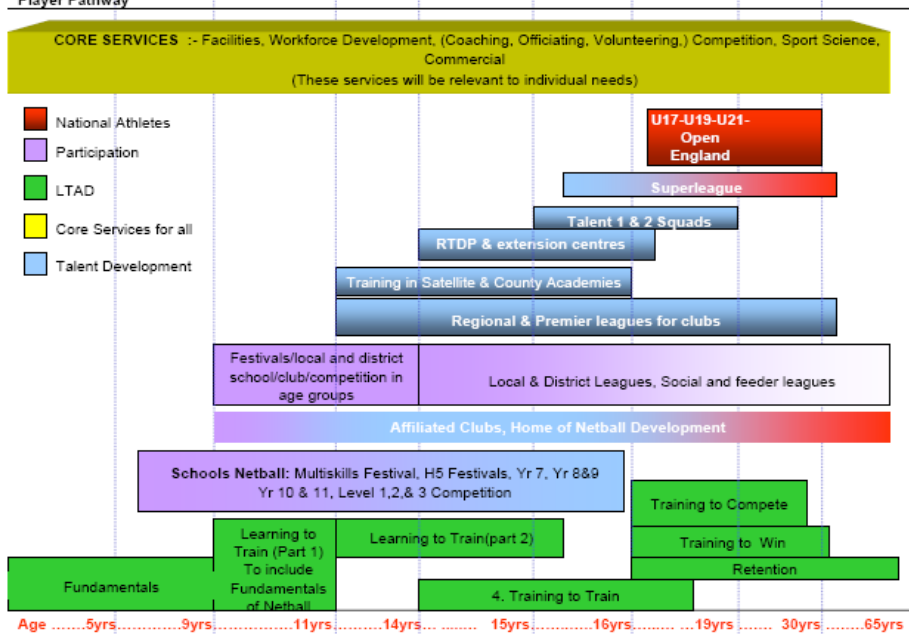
Player Pathway

CORE SERVICES :- Facilities, Workforce Development, (Coaching, Officiating, Volunteering.) Competition, Sport Science, Commercial
(These services will be relevant to individual needs)

National Athletes
Participation
LTAD
Core Services for all
Talent Development

U17-U19-U21-Open England

Superleague

Talent 1 & 2 Squads

RTDP & extension centres

Training in Satellite & County Academies

Regional & Premier leagues for clubs

Festivals/local and district school/club/competition in age groups

Local & District Leagues, Social and feeder leagues

Affiliated Clubs, Home of Netball Development

Schools Netball: Multiskills Festival, H5 Festivals, Yr 7, Yr 8&9 Yr 10 & 11, Level 1,2,& 3 Competition

Training to Compete

Learning to Train (Part 1) To include Fundamentals of Netball

Learning to Train(part 2)

Training to Win

Retention

Fundamentals

4. Training to Train

Age .......5yrs..............9yrs..................11yrs..............14yrs... ........ 15yrs.............16yrs............19yrs............30yrs...........65yrs